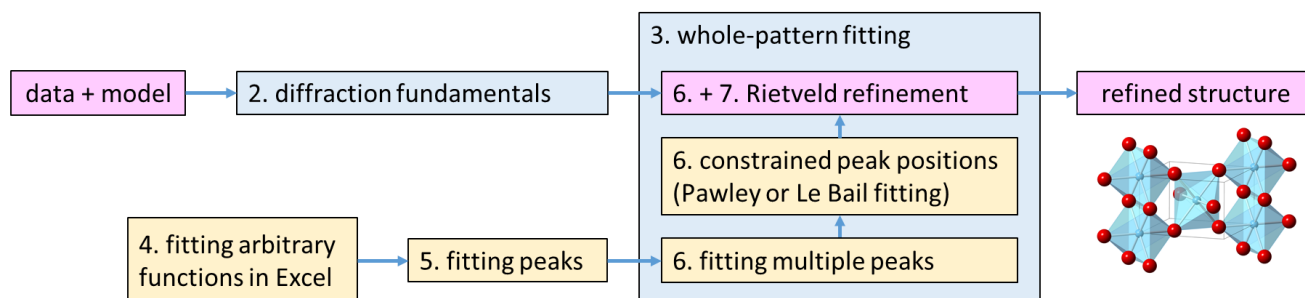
3. whole-pattern fitting

data + model

2. diffraction fundamentals

6. + 7. Rietveld refinement

refined structure

6. constrained peak positions (Pawley or Le Bail fitting)

4. fitting arbitrary functions in Excel

5. fitting peaks

6. fitting multiple peaks